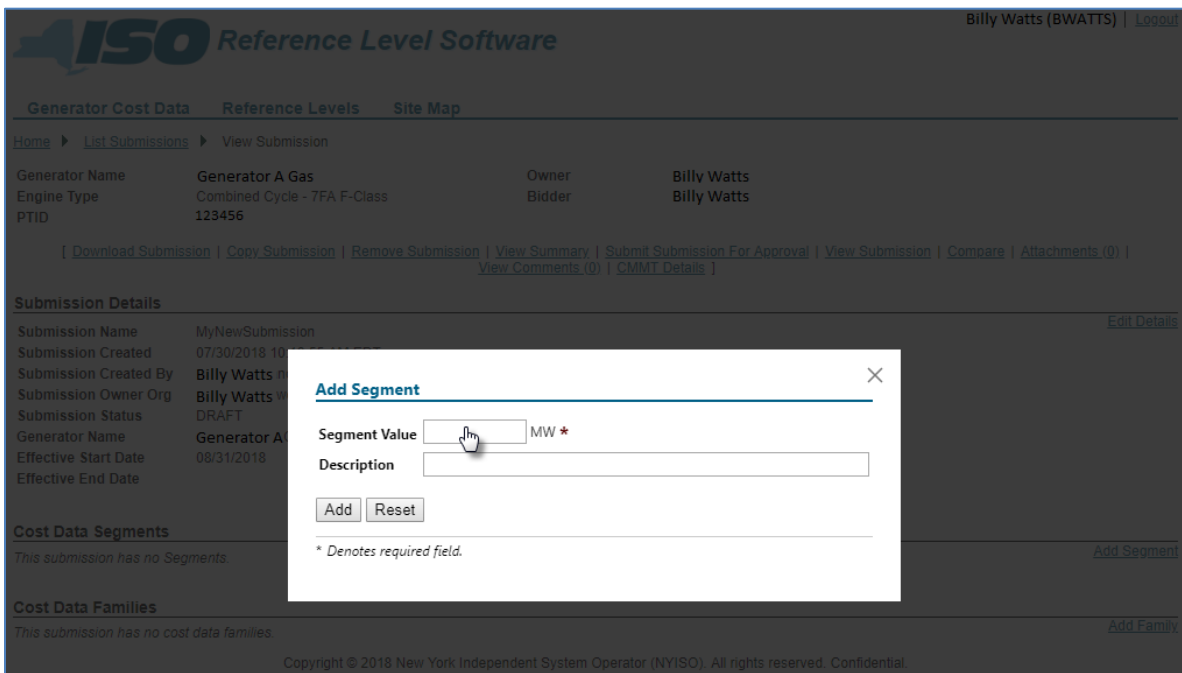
ISO Reference Level Software

Billy Watts (BWATTS) | Logout

Generator Cost Data Reference Levels Site Map

Home ▶ List Submissions ▶ View Submission

Generator Name Generator A Gas
Engine Type Combined Cycle - 7FA F-Class
PTID 123456

Owner Billy Watts
Bidder Billy Watts

[ Download Submission | Copy Submission | Remove Submission | View Summary | Submit Submission For Approval | View Submission | Compare | Attachments (0) | View Comments (0) | CMMT Details ]

Submission Details

Edit Details

Submission Name MyNewSubmission
Submission Created 07/30/2018 10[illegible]
Submission Created By Billy Watts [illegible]
Submission Owner Org Billy Watts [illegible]
Submission Status DRAFT
Generator Name Generator A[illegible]
Effective Start Date 08/31/2018
Effective End Date

Add Segment

Segment Value MW *
Description

Add Reset

* Denotes required field.

Cost Data Segments

This submission has no Segments.

Add Segment

Cost Data Families

This submission has no cost data families.

Add Family

Copyright © 2018 New York Independent System Operator (NYISO). All rights reserved. Confidential.